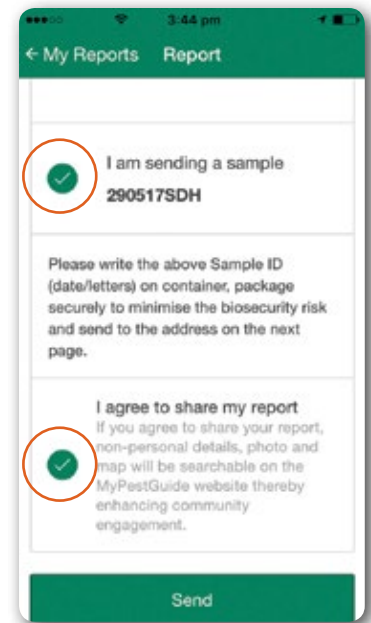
3:44 pm

← My Reports Report

I am sending a sample
290517SDH

Please write the above Sample ID (date/letters) on container, package securely to minimise the biosecurity risk and send to the address on the next page.

I agree to share my report
If you agree to share your report, non-personal details, photo and map will be searchable on the MyPestGuide website thereby enhancing community engagement.

Send